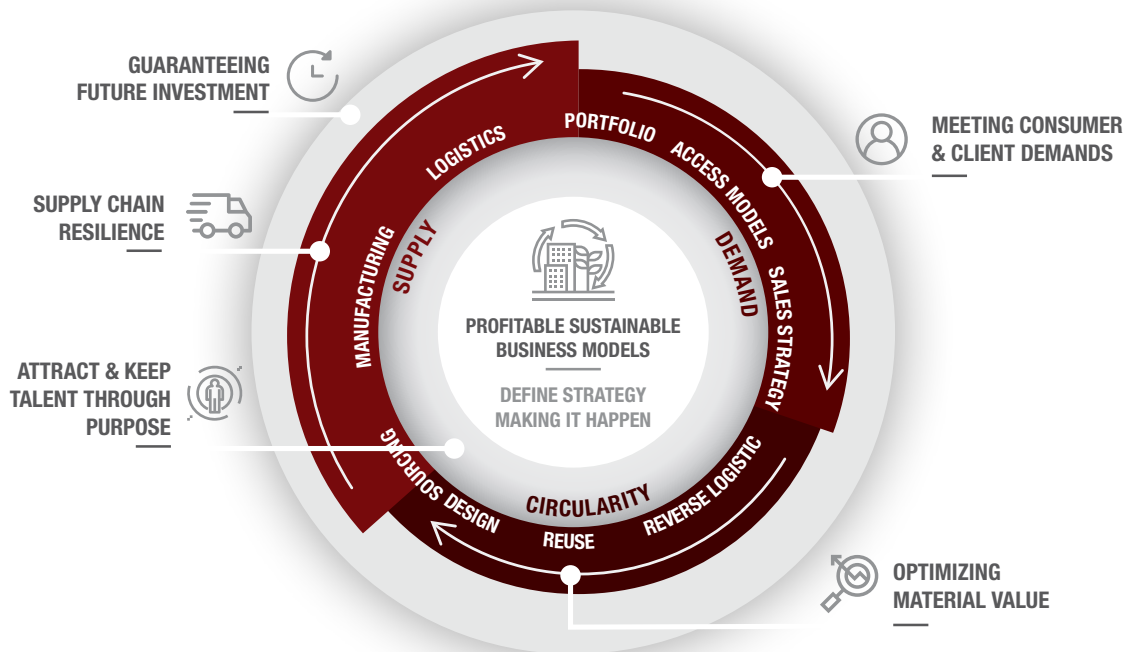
GUARANTEEING FUTURE INVESTMENT

SUPPLY CHAIN RESILIENCE

ATTRACT & KEEP TALENT THROUGH PURPOSE

MEETING CONSUMER & CLIENT DEMANDS

OPTIMIZING MATERIAL VALUE

LOGISTICS
MANUFACTURING
SUPPLY
SOURCING

PORTFOLIO
ACCESS MODELS
DEMAND
SALES STRATEGY

REVERSE LOGISTIC
CIRCULARITY
REUSE
DESIGN

PROFITABLE SUSTAINABLE BUSINESS MODELS

DEFINE STRATEGY
MAKING IT HAPPEN